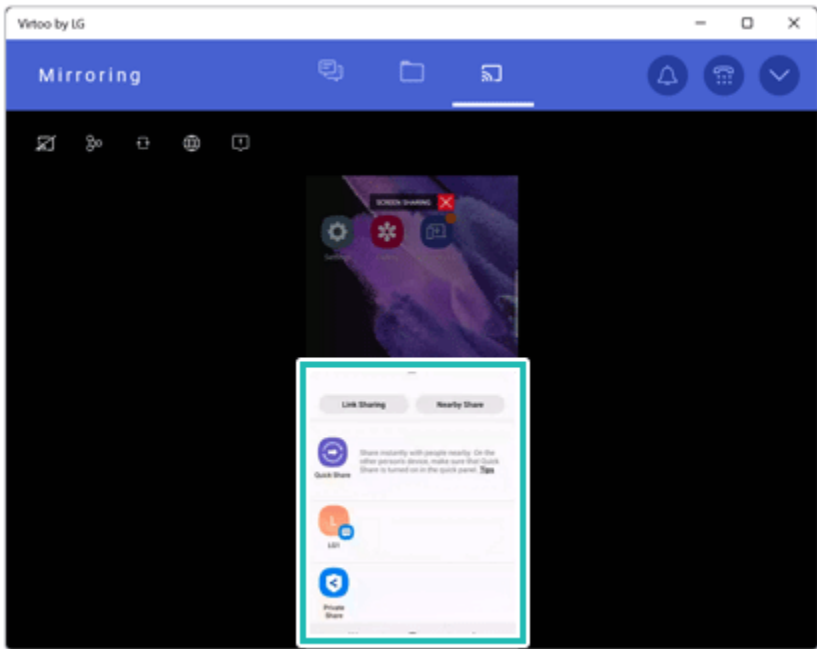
Virtoo by LG

Mirroring

SCREEN SHARING

Settings

Link Sharing

Nearby Share

Share instantly with people nearby. On the other person's device, make sure that Quick Share is turned on in the quick panel. Tips

Quick Share

L

LG1

Private Share